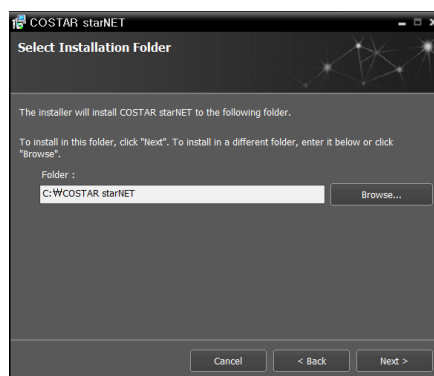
COSTAR starNET

Select Installation Folder

The installer will install COSTAR starNET to the following folder.

To install in this folder, click "Next". To install in a different folder, enter it below or click "Browse".

Folder :

C:₩COSTAR starNET

Browse...

Cancel

< Back

Next >